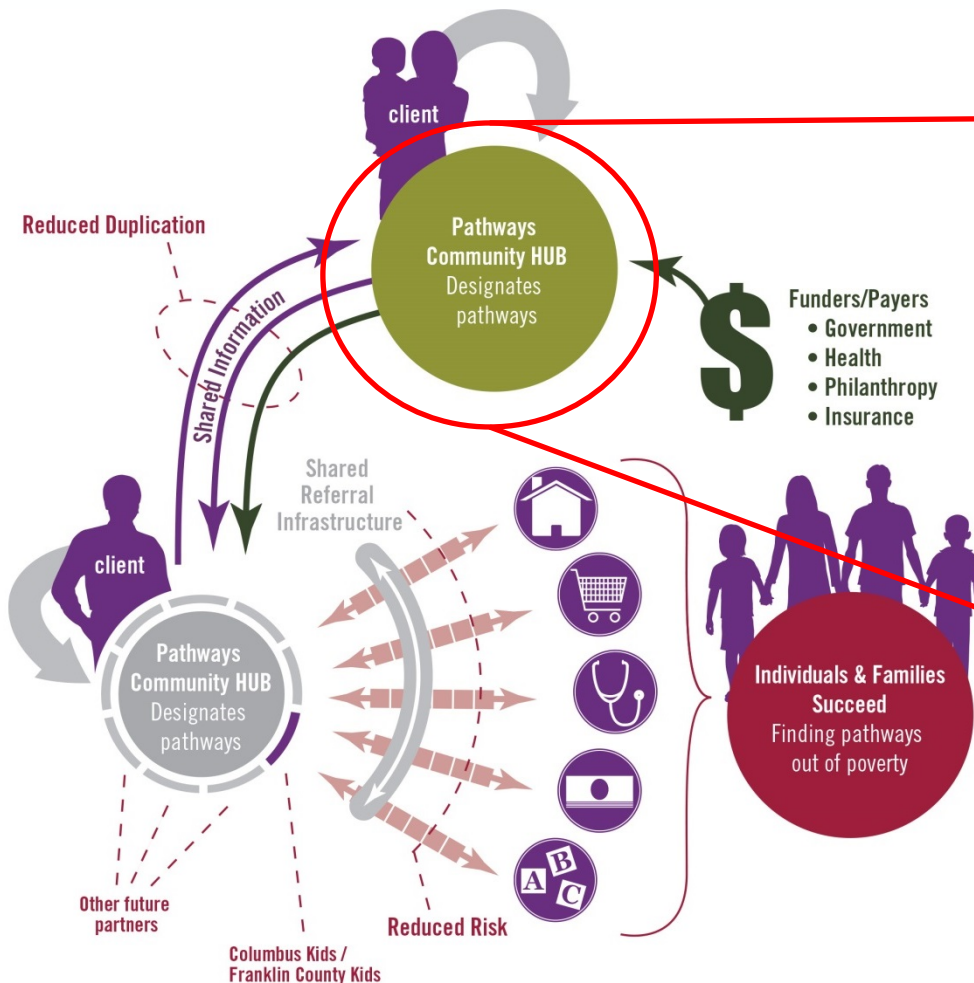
client

Reduced Duplication

Pathways Community HUB
Designates pathways

Funders/Payers
• Government
• Health
• Philanthropy
• Insurance

Shared Information

Shared Referral Infrastructure

client

Pathways Community HUB
Designates pathways

A B C

Individuals & Families Succeed
Finding pathways out of poverty

Other future partners

Columbus Kids / Franklin County Kids

Reduced Risk